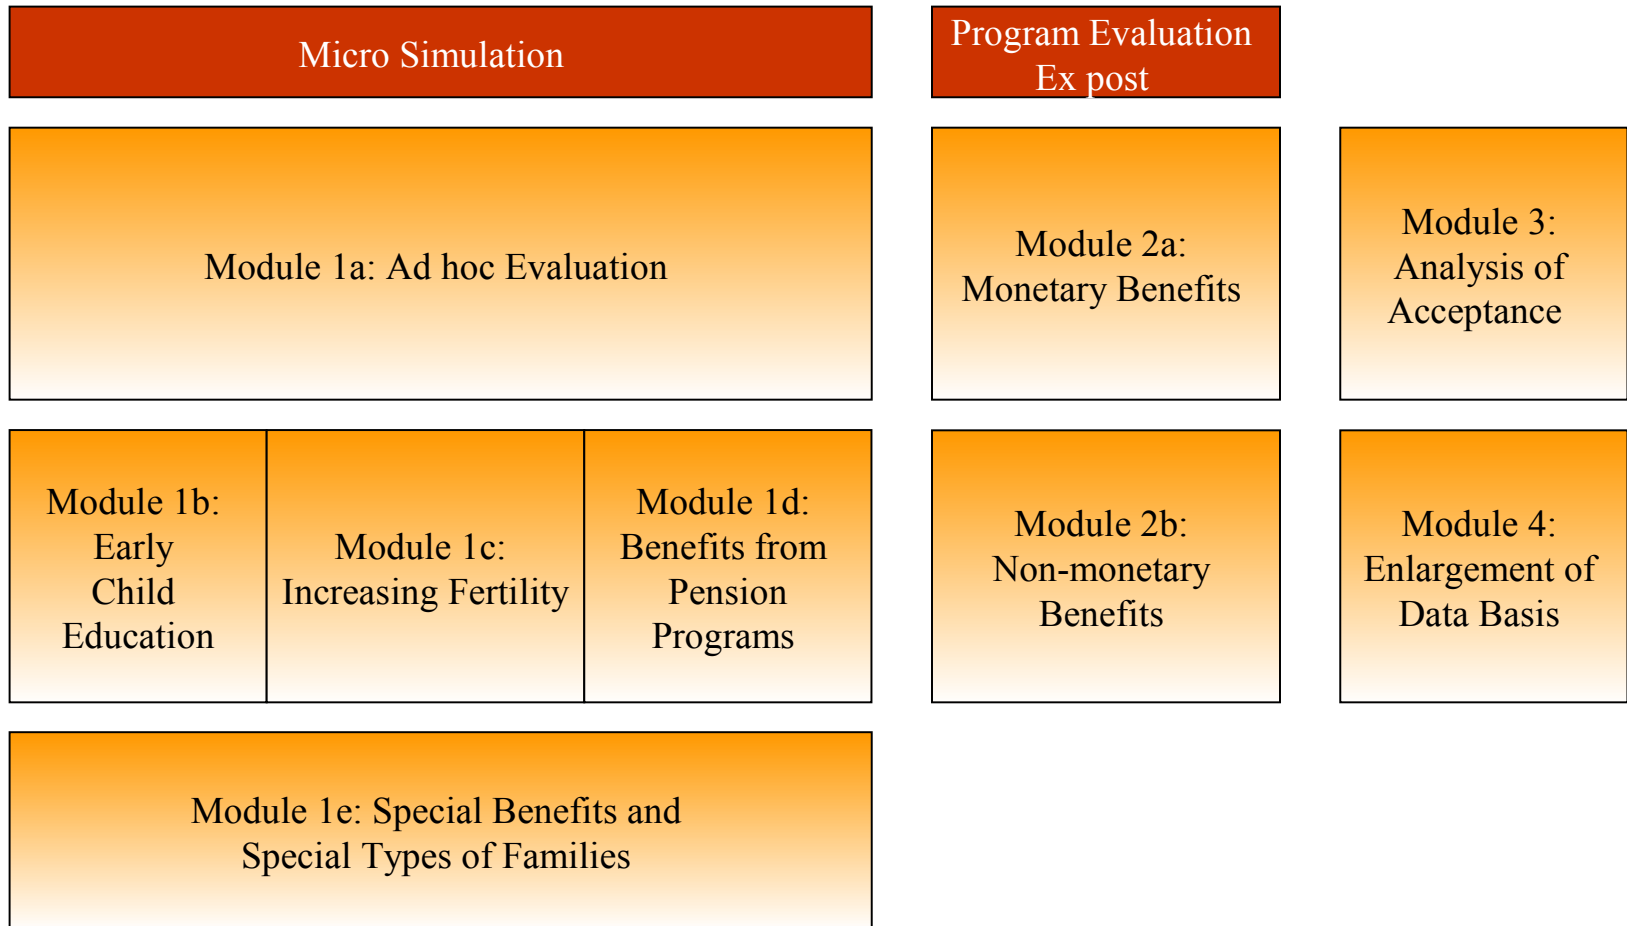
Micro Simulation

Program Evaluation Ex post

Module 1a: Ad hoc Evaluation

Module 2a: Monetary Benefits

Module 3: Analysis of Acceptance

Module 1b: Early Child Education

Module 1c: Increasing Fertility

Module 1d: Benefits from Pension Programs

Module 2b: Non-monetary Benefits

Module 4: Enlargement of Data Basis

Module 1e: Special Benefits and Special Types of Families